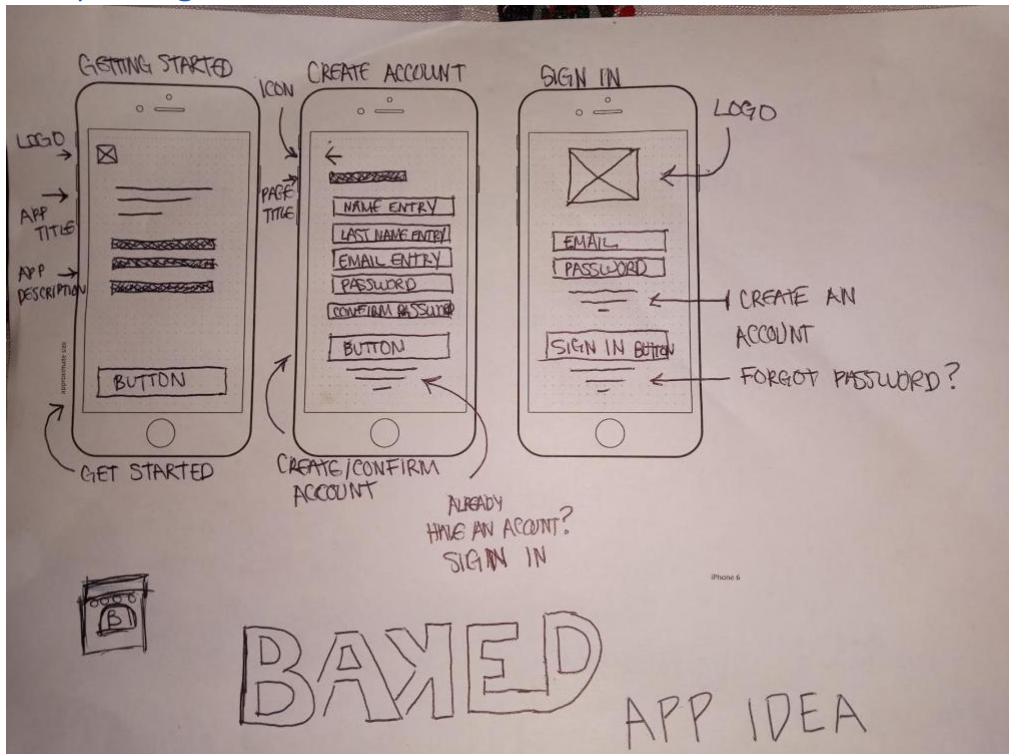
GETTING STARTED

CREATE ACCOUNT

SIGN IN

ICON

LOGO

LOGO

APP TITLE

APP DESCRIPTION

PAGE TITLE

BUTTON

GET STARTED

NAME ENTRY

LAST NAME ENTRY

EMAIL ENTRY

PASSWORD

CONFIRM PASSWORD

BUTTON

CREATE/CONFIRM ACCOUNT

ALREADY HAVE AN ACOUNT? SIGN IN

EMAIL

PASSWORD

CREATE AN ACCOUNT

SIGN IN BUTTON

FORGOT PASSWORD?

approximate size

iPhone 6

B

BAKED

APP IDEA